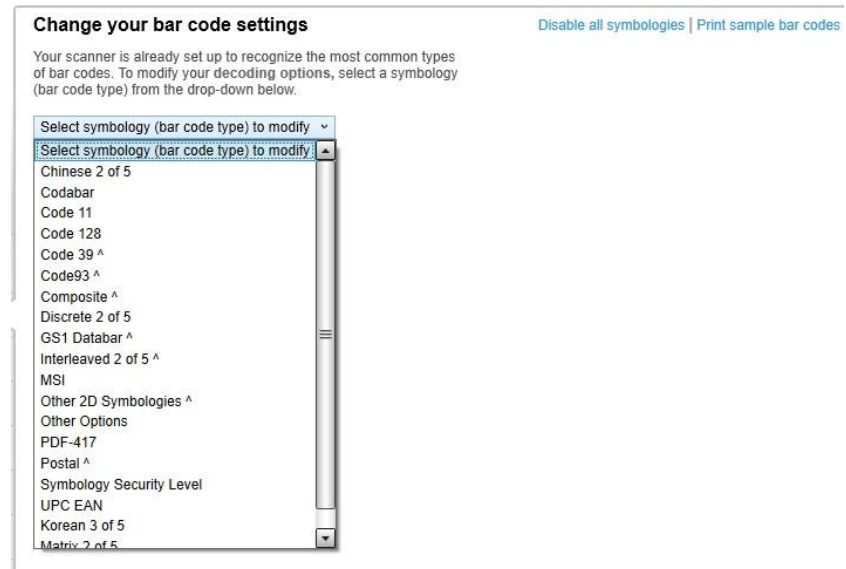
Change your bar code settings

Disable all symbologies | Print sample bar codes

Your scanner is already set up to recognize the most common types of bar codes. To modify your decoding options, select a symbology (bar code type) from the drop-down below.

Select symbology (bar code type) to modify

Select symbology (bar code type) to modify
Chinese 2 of 5
Codabar
Code 11
Code 128
Code 39 ^
Code93 ^
Composite ^
Discrete 2 of 5
GS1 Databar ^
Interleaved 2 of 5 ^
MSI
Other 2D Symbologies ^
Other Options
PDF-417
Postal ^
Symbology Security Level
UPC EAN
Korean 3 of 5
Matrix 2 of 5